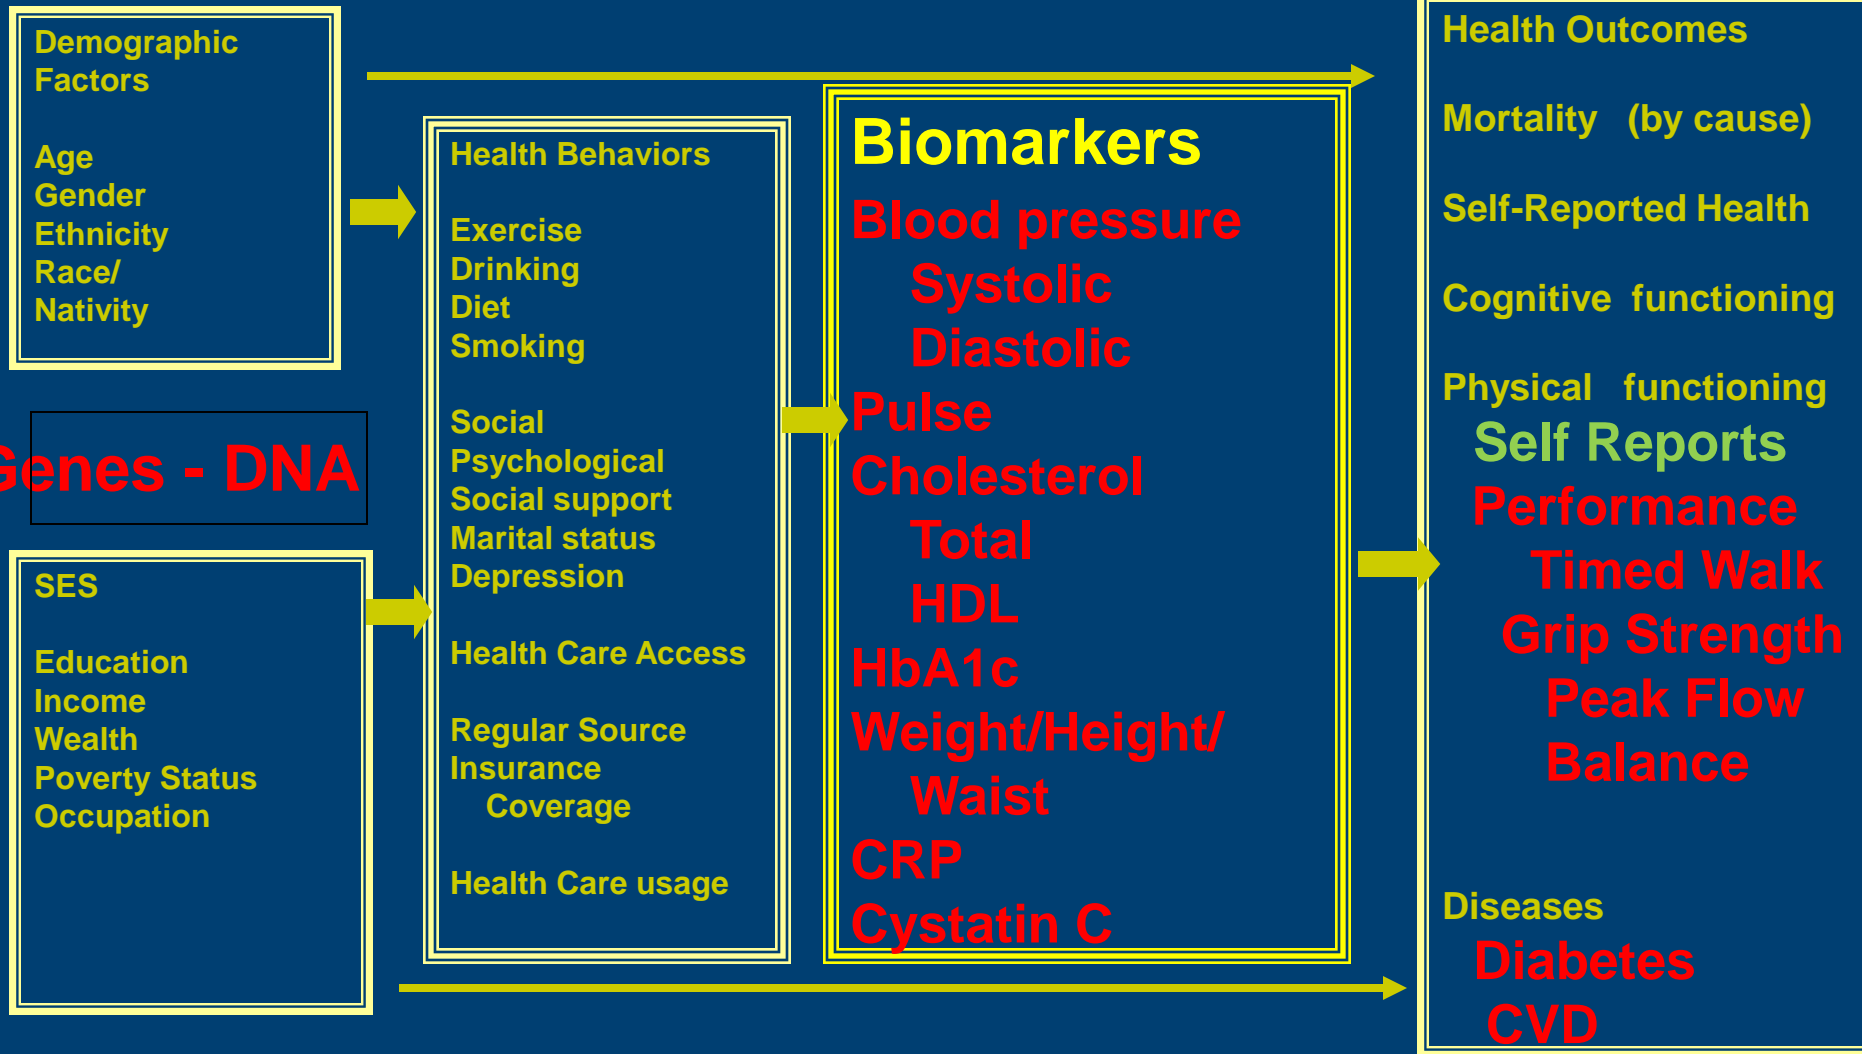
Demographic Factors

Age
Gender
Ethnicity
Race/
Nativity

enes - DNA

SES

Education
Income
Wealth
Poverty Status
Occupation

Health Behaviors

Exercise
Drinking
Diet
Smoking

Social
Psychological
Social support
Marital status
Depression

Health Care Access

Regular Source
Insurance
Coverage

Health Care usage

Biomarkers
Blood pressure
Systolic
Diastolic
Pulse
Cholesterol
Total
HDL
HbA1c
Weight/Height/
Waist
CRP
Cystatin C

Health Outcomes

Mortality (by cause)

Self-Reported Health

Cognitive functioning

Physical functioning
Self Reports
Performance
Timed Walk
Grip Strength
Peak Flow
Balance

Diseases
Diabetes
CVD